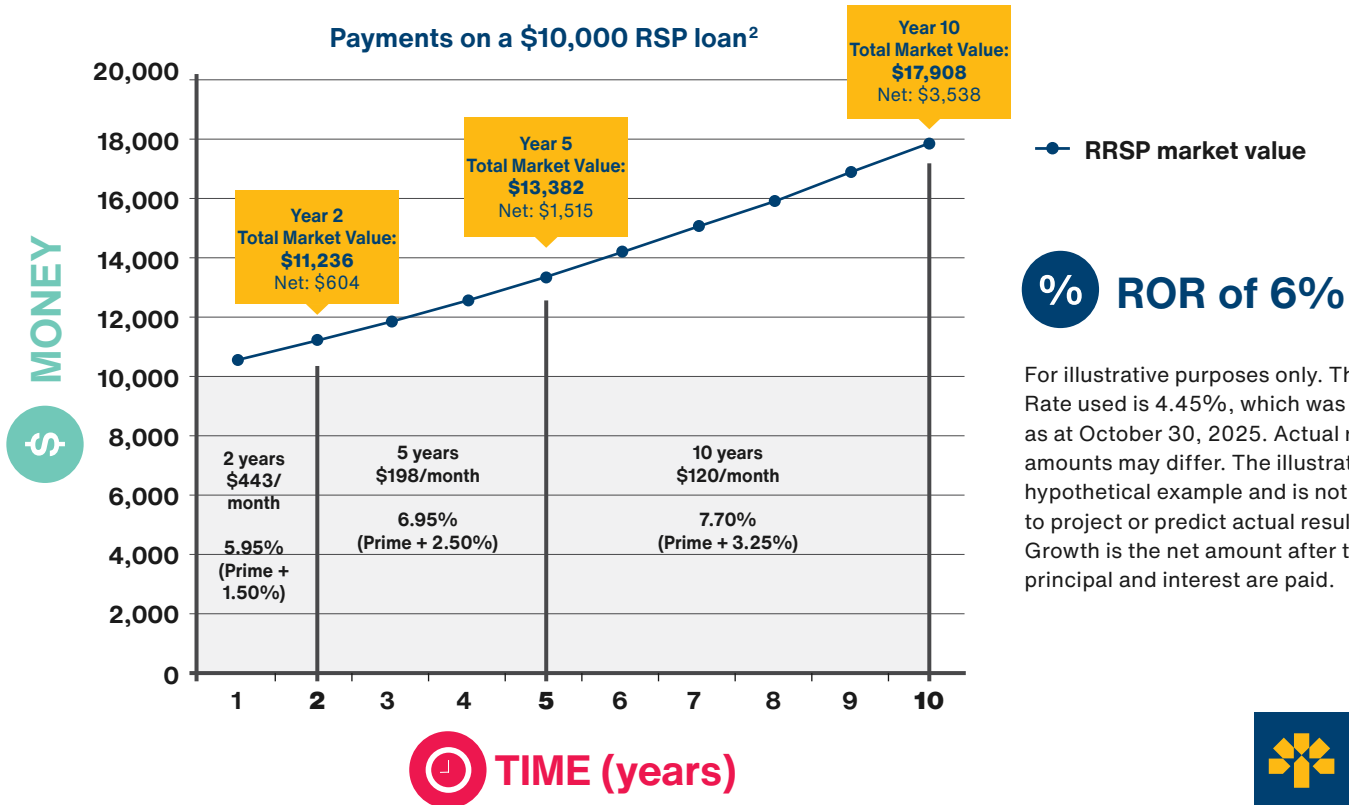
Payments on a $10,000 RSP loan$^2$

Year 10
Total Market Value:
$17,908
Net: $3,538

Year 5
Total Market Value:
$13,382
Net: $1,515

Year 2
Total Market Value:
$11,236
Net: $604

RRSP market value

% ROR of 6%

For illustrative purposes only. Th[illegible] Rate used is 4.45%, which was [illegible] as at October 30, 2025. Actual r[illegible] amounts may differ. The illustrat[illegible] hypothetical example and is not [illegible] to project or predict actual resul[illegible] Growth is the net amount after t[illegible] principal and interest are paid.

20,000
18,000
16,000
14,000
12,000
10,000
8,000
6,000
4,000
2,000
0

MONEY

$

2 years
$443/ month

5.95%
(Prime + 1.50%)

5 years
$198/month

6.95%
(Prime + 2.50%)

10 years
$120/month

7.70%
(Prime + 3.25%)

1 2 3 4 5 6 7 8 9 10

TIME (years)